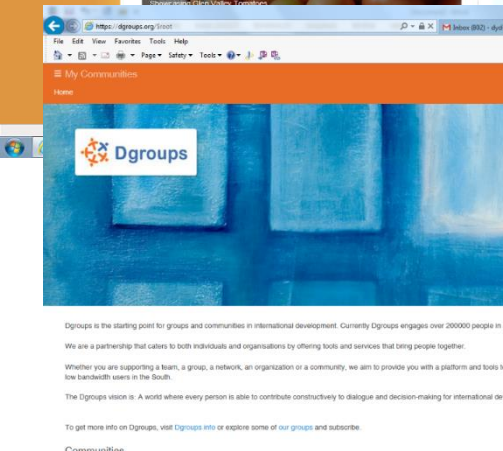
Showcasing Glen Valley Tomatoes

https://dgroups.org/?root

Inbox (892) - dyd

File Edit View Favorites Tools Help

Page▾ Safety▾ Tools▾

≡ My Communities

Home

Dgroups

Dgroups is the starting point for groups and communities in international development. Currently Dgroups engages over 200000 people in

We are a partnership that caters to both individuals and organisations by offering tools and services that bring people together.

Whether you are supporting a team, a group, a network, an organization or a community, we aim to provide you with a platform and tools t low bandwidth users in the South.

The Dgroups vision is: A world where every person is able to contribute constructively to dialogue and decision-making for international de

To get more info on Dgroups, visit Dgroups info or explore some of our groups and subscribe.

Communities